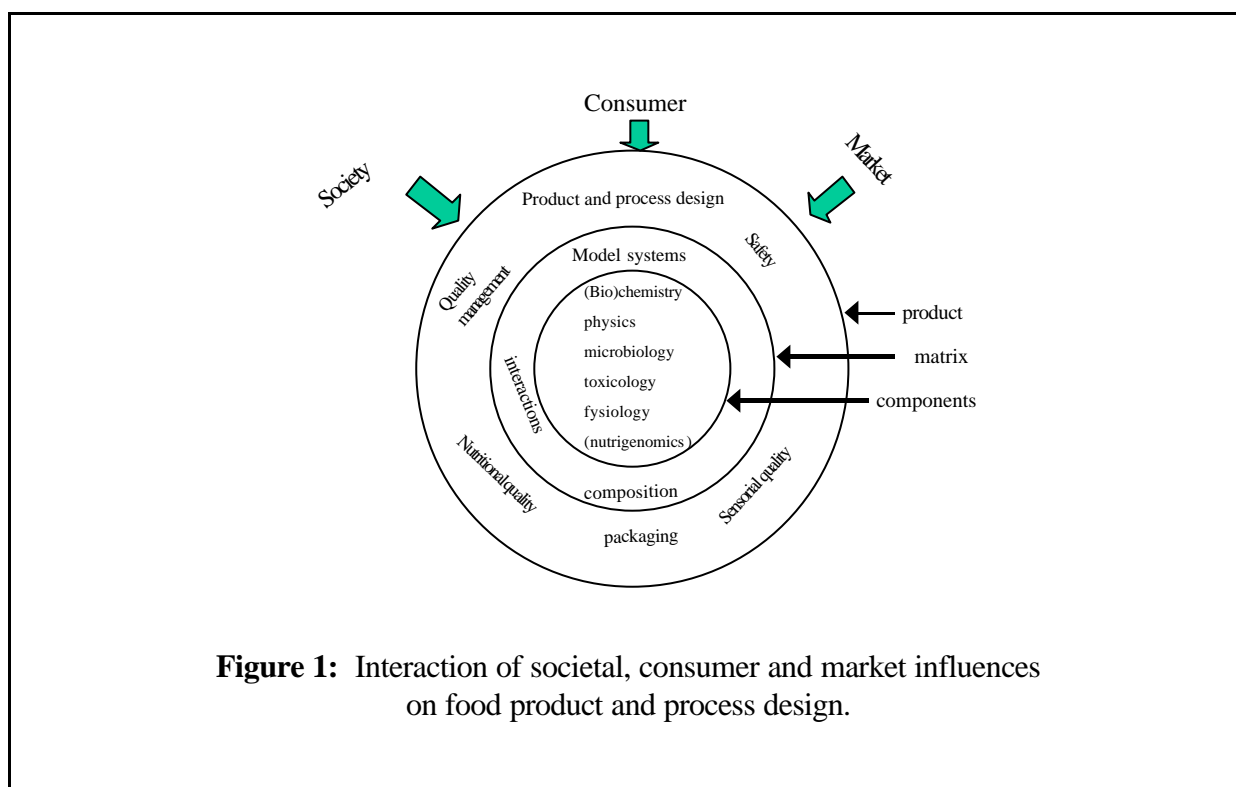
Consumer

Society

Market

Product and process design

Safety

Quality management

Model systems

(Bio)chemistry
physics
microbiology
toxicology
fysiology
(nutrigenomics)

interactions

product

matrix

components

Nutritional quality

composition

Sensorial quality

packaging

**Figure 1:** Interaction of societal, consumer and market influences on food product and process design.